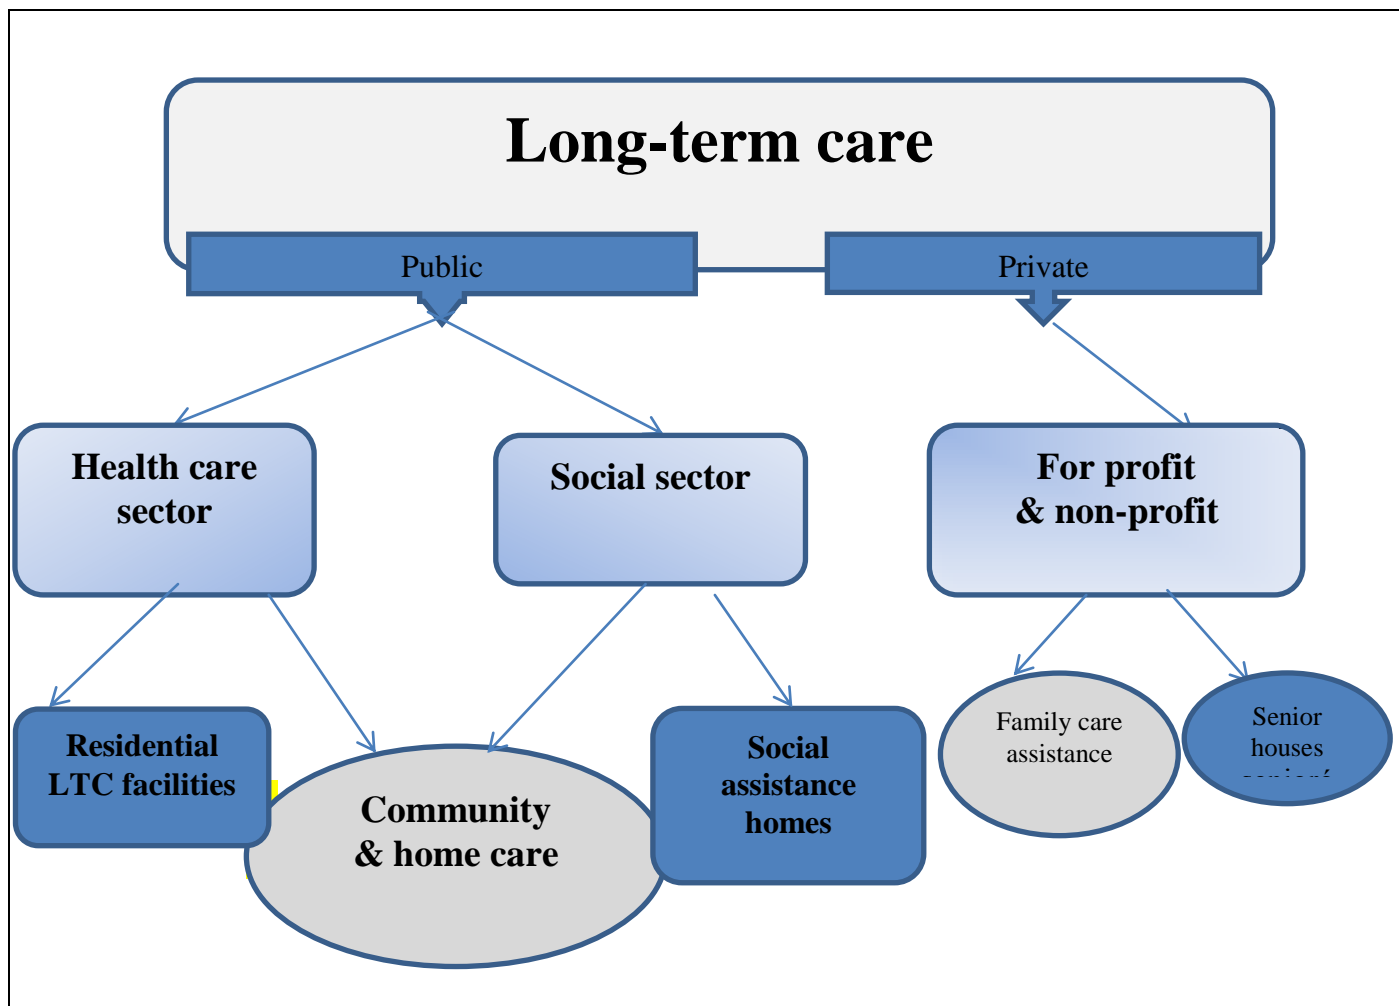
Long-term care

Public

Private

Health care sector

Social sector

For profit & non-profit

Residential LTC facilities

Community & home care

Social assistance homes

Family care assistance

Senior houses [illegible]